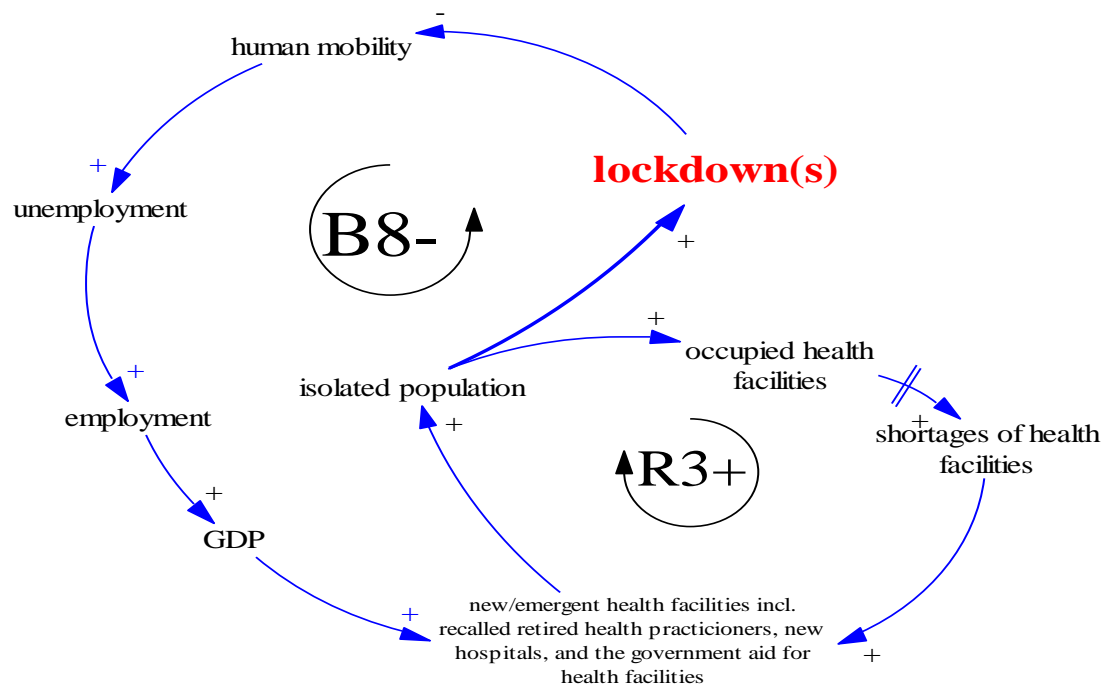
-
human mobility

+
unemployment

lockdown(s)

B8-

+

+
employment

+
occupied health facilities

isolated population

+

+
shortages of health facilities

R3+

+
GDP

+
new/emergent health facilities incl. recalled retired health practicioners, new hospitals, and the government aid for health facilities

+